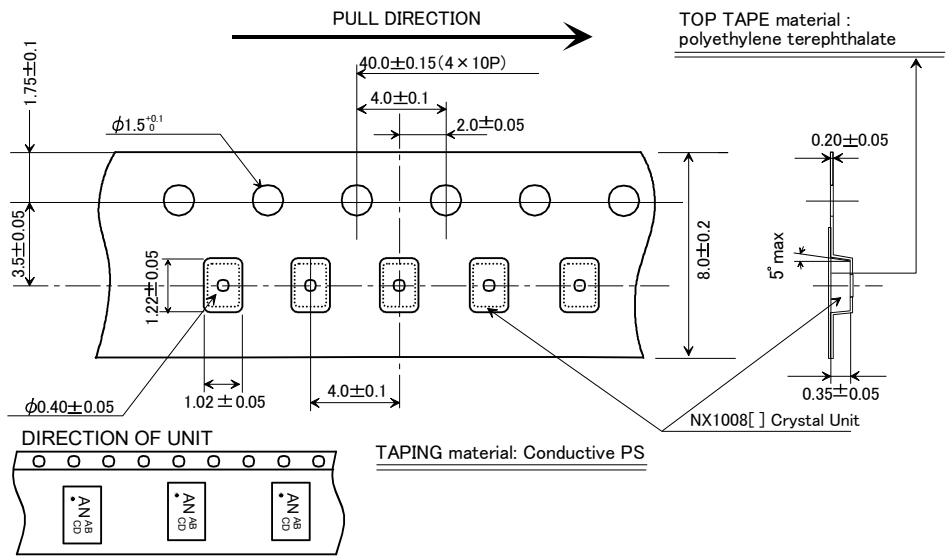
PULL DIRECTION

TOP TAPE material : polyethylene terephthalate

40.0±0.15(4×10P)

4.0±0.1

2.0±0.05

1.75±0.1

$\phi1.5^{+0.1}_{0}$

0.20±0.05

3.5±0.05

8.0±0.2

5° max

1.22±0.05

0.35±0.05

$\phi0.40\pm0.05$

1.02 ± 0.05

4.0±0.1

NX1008[ ] Crystal Unit

DIRECTION OF UNIT

TAPING material: Conductive PS

AN AB CD

AN AB CD

AN AB CD